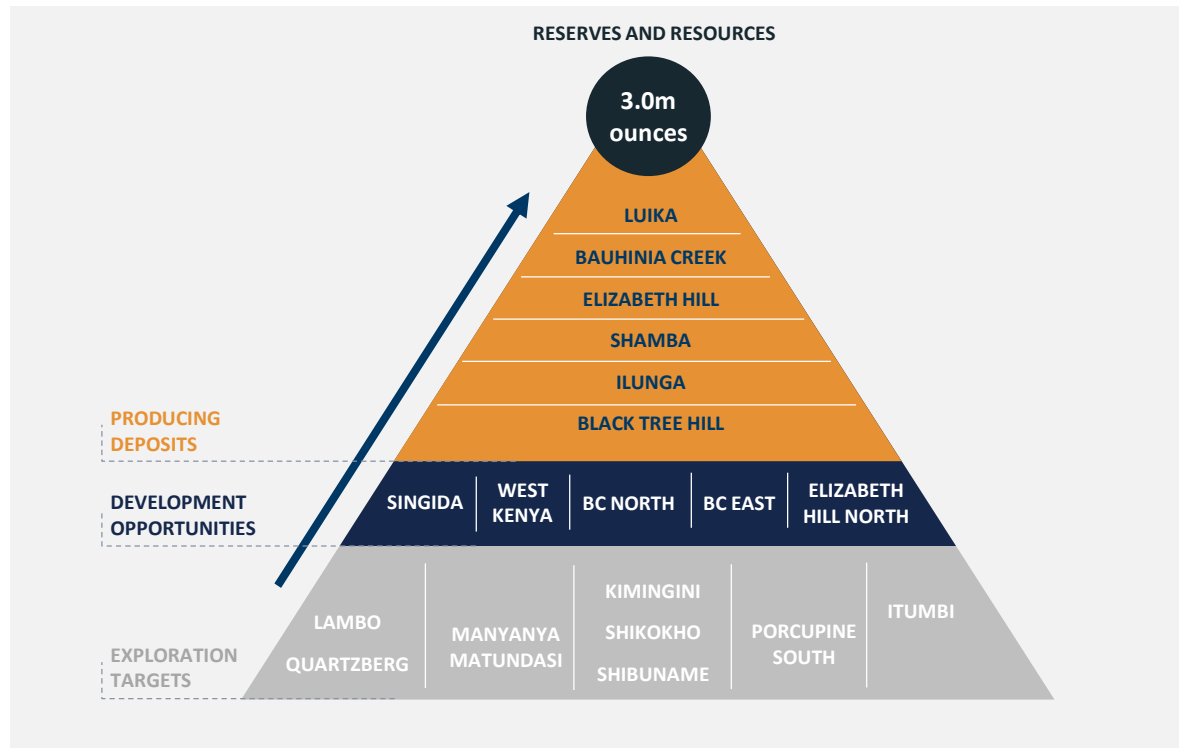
RESERVES AND RESOURCES

3.0m ounces

LUIKA
BAUHINIA CREEK
ELIZABETH HILL
SHAMBA
ILUNGA
BLACK TREE HILL

PRODUCING DEPOSITS

DEVELOPMENT OPPORTUNITIES

SINGIDA
WEST KENYA
BC NORTH
BC EAST
ELIZABETH HILL NORTH

EXPLORATION TARGETS

LAMBO
QUARTZBERG
MANYANYA
MATUNDASI
KIMINGINI
SHIKOKHO
SHIBUNAME
PORCUPINE SOUTH
ITUMBI